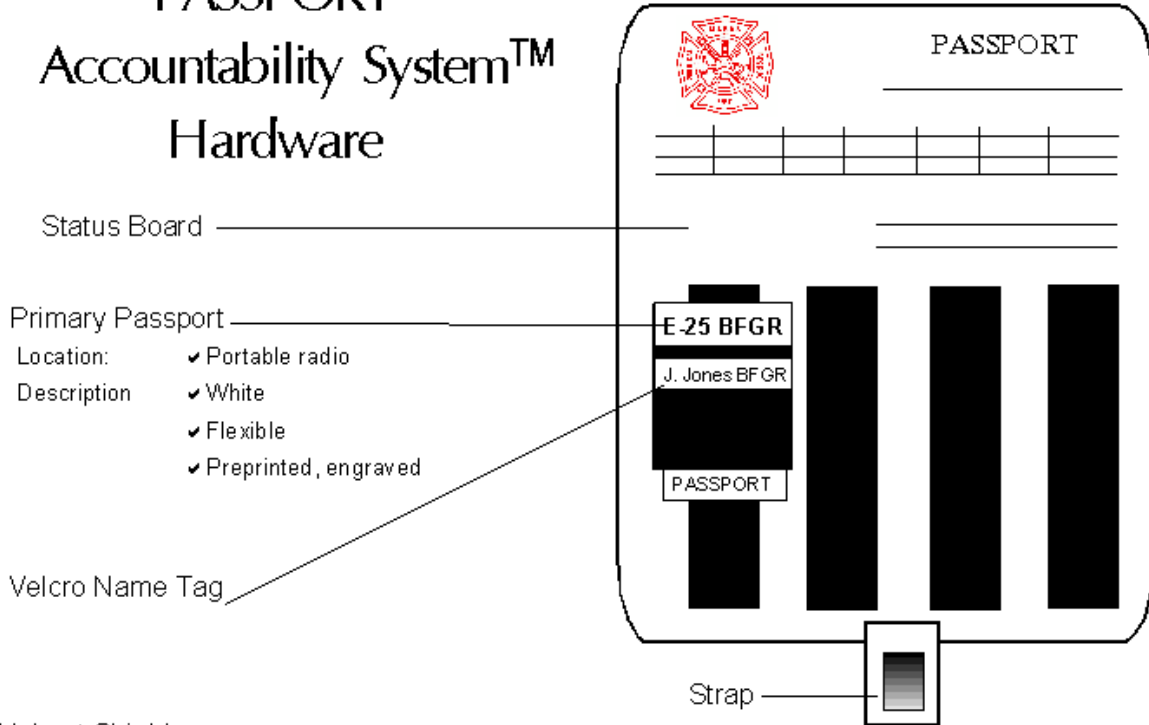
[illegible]
Accountability System$^{TM}$
Hardware

PASSPORT

Status Board

Primary Passport
Location: ✔Portable radio
Description ✔White
✔Flexible
✔Preprinted, engraved

E-25 BFGR

J. Jones BFGR

PASSPORT

Velcro Name Tag

Strap

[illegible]